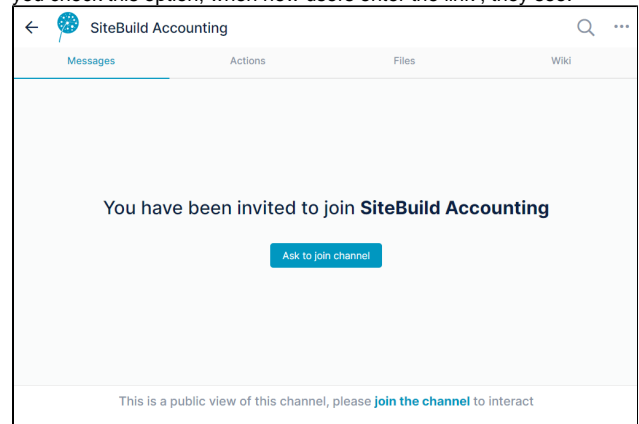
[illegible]

SiteBuild Accounting

Messages Actions Files Wiki

You have been invited to join **SiteBuild Accounting**

Ask to join channel

This is a public view of this channel, please join the channel to interact